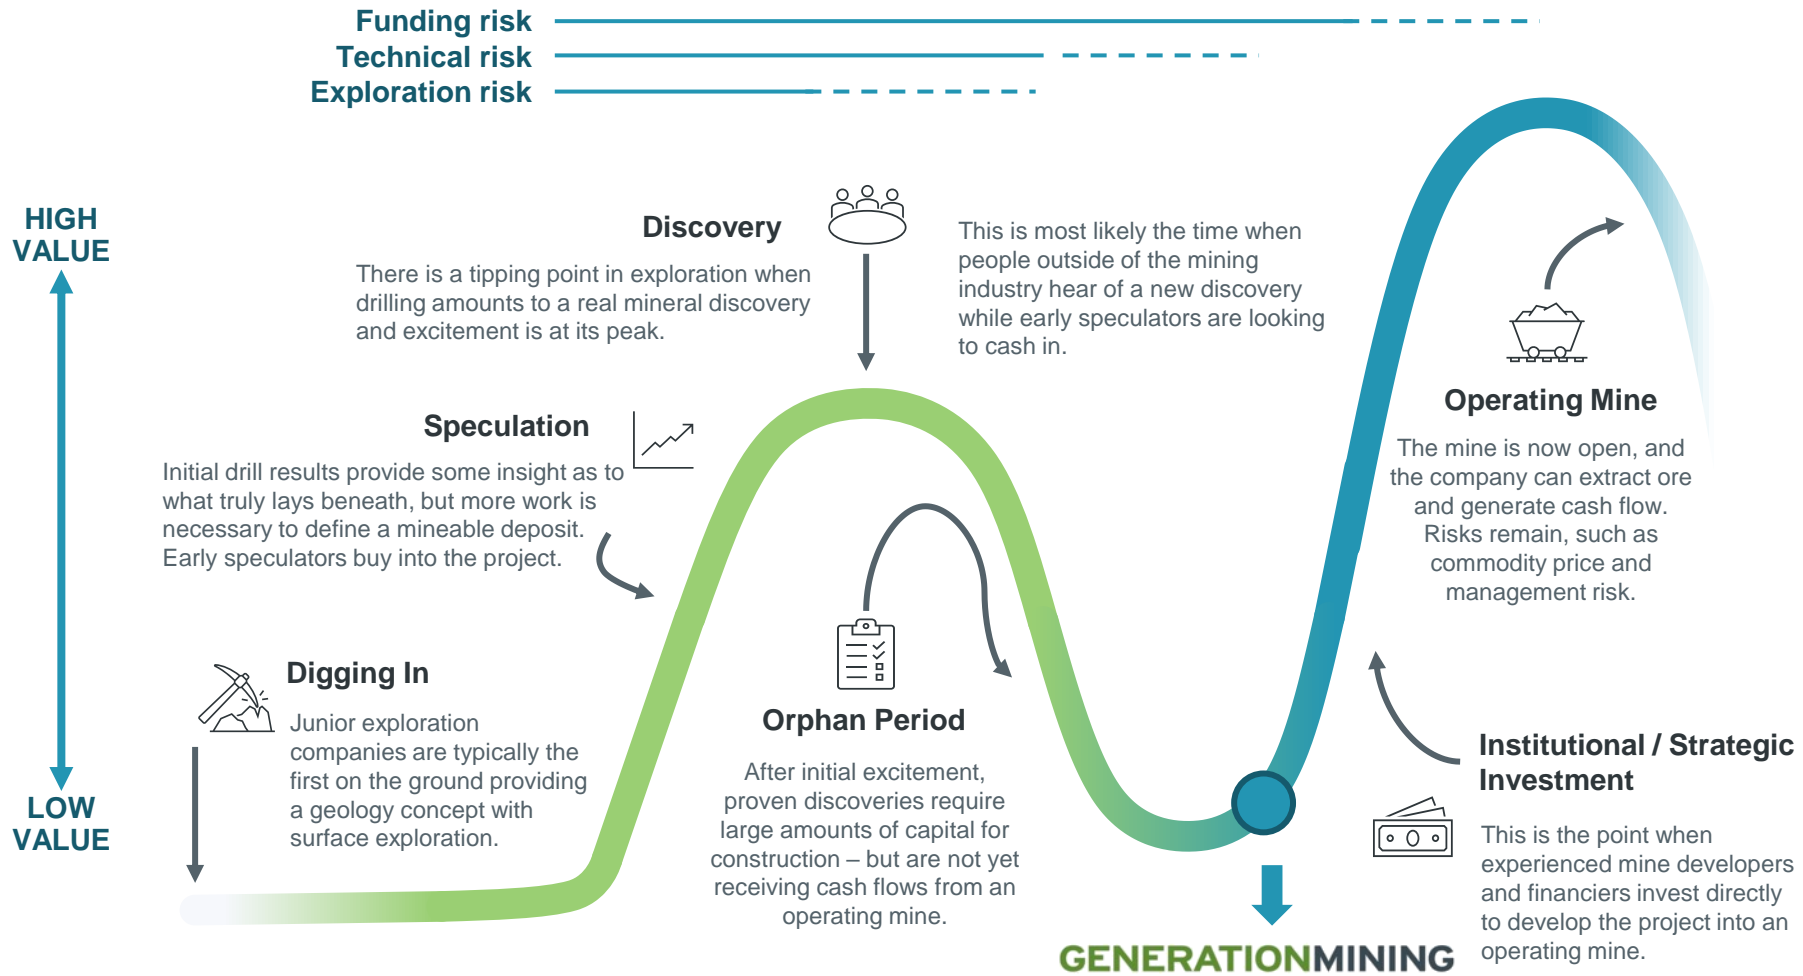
Funding risk
Technical risk
Exploration risk

HIGH VALUE

LOW VALUE

Discovery

There is a tipping point in exploration when drilling amounts to a real mineral discovery and excitement is at its peak.

This is most likely the time when people outside of the mining industry hear of a new discovery while early speculators are looking to cash in.

Speculation

Initial drill results provide some insight as to what truly lays beneath, but more work is necessary to define a mineable deposit. Early speculators buy into the project.

Operating Mine

The mine is now open, and the company can extract ore and generate cash flow. Risks remain, such as commodity price and management risk.

Digging In

Junior exploration companies are typically the first on the ground providing a geology concept with surface exploration.

Orphan Period

After initial excitement, proven discoveries require large amounts of capital for construction – but are not yet receiving cash flows from an operating mine.

Institutional / Strategic Investment

This is the point when experienced mine developers and financiers invest directly to develop the project into an operating mine.

GENERATIONMINING